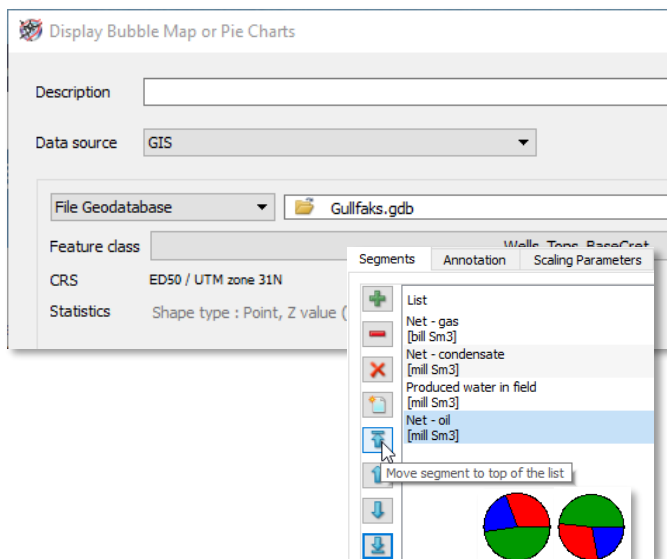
Display Bubble Map or Pie Charts

Description

Data source GIS

File Geodatabase

Gullfaks.gdb

Feature class

Wells_Tops_BaseCret

CRS ED50 / UTM zone 31N

Statistics Shape type : Point, Z value (

Segments | Annotation | Scaling Parameters

List
Net - gas
[bill Sm3]
Net - condensate
[mill Sm3]
Produced water in field
[mill Sm3]
Net - oil
[mill Sm3]

Move segment to top of the list